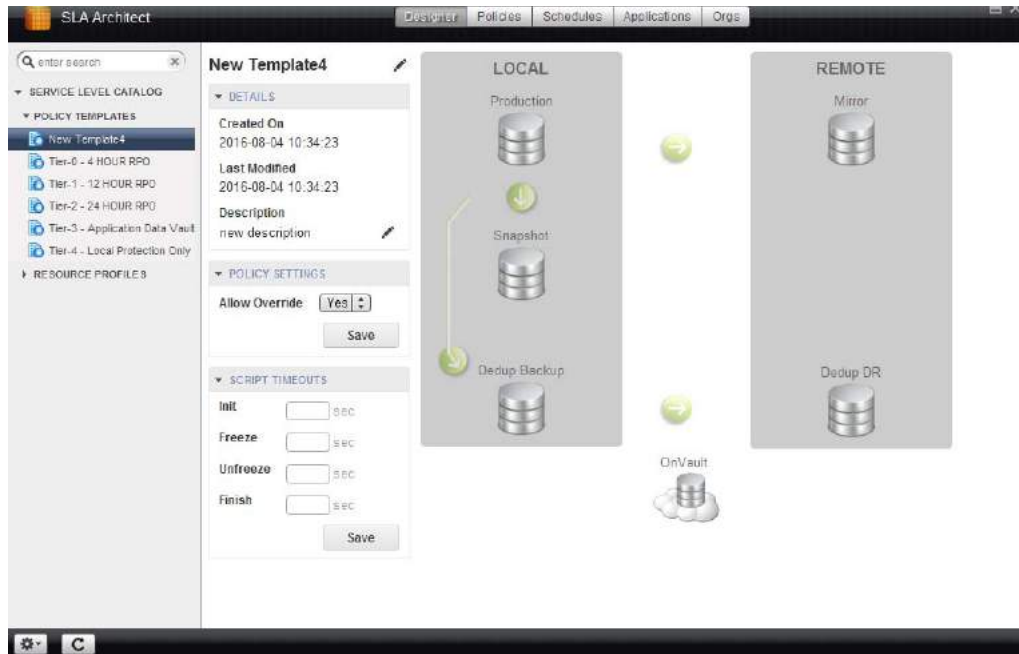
SLA Architect

Designer Policies Schedules Applications Orgs

enter search

SERVICE LEVEL CATALOG
POLICY TEMPLATES
New Template4
Tier-0 - 4 HOUR RPO
Tier-1 - 12 HOUR RPO
Tier-2 - 24 HOUR RPO
Tier-3 - Application Data Vault
Tier-4 - Local Protection Only
RESOURCE PROFILES

New Template4

DETAILS
Created On
2016-08-04 10:34:23
Last Modified
2016-08-04 10:34:23
Description
new description

POLICY SETTINGS
Allow Override Yes
Save

SCRIPT TIMEOUTS
Init sec
Freeze sec
Unfreeze sec
Finish sec
Save

LOCAL
Production
Snapshot
Dedup Backup

REMOTE
Mirror
Dedup DR

OnVault

C